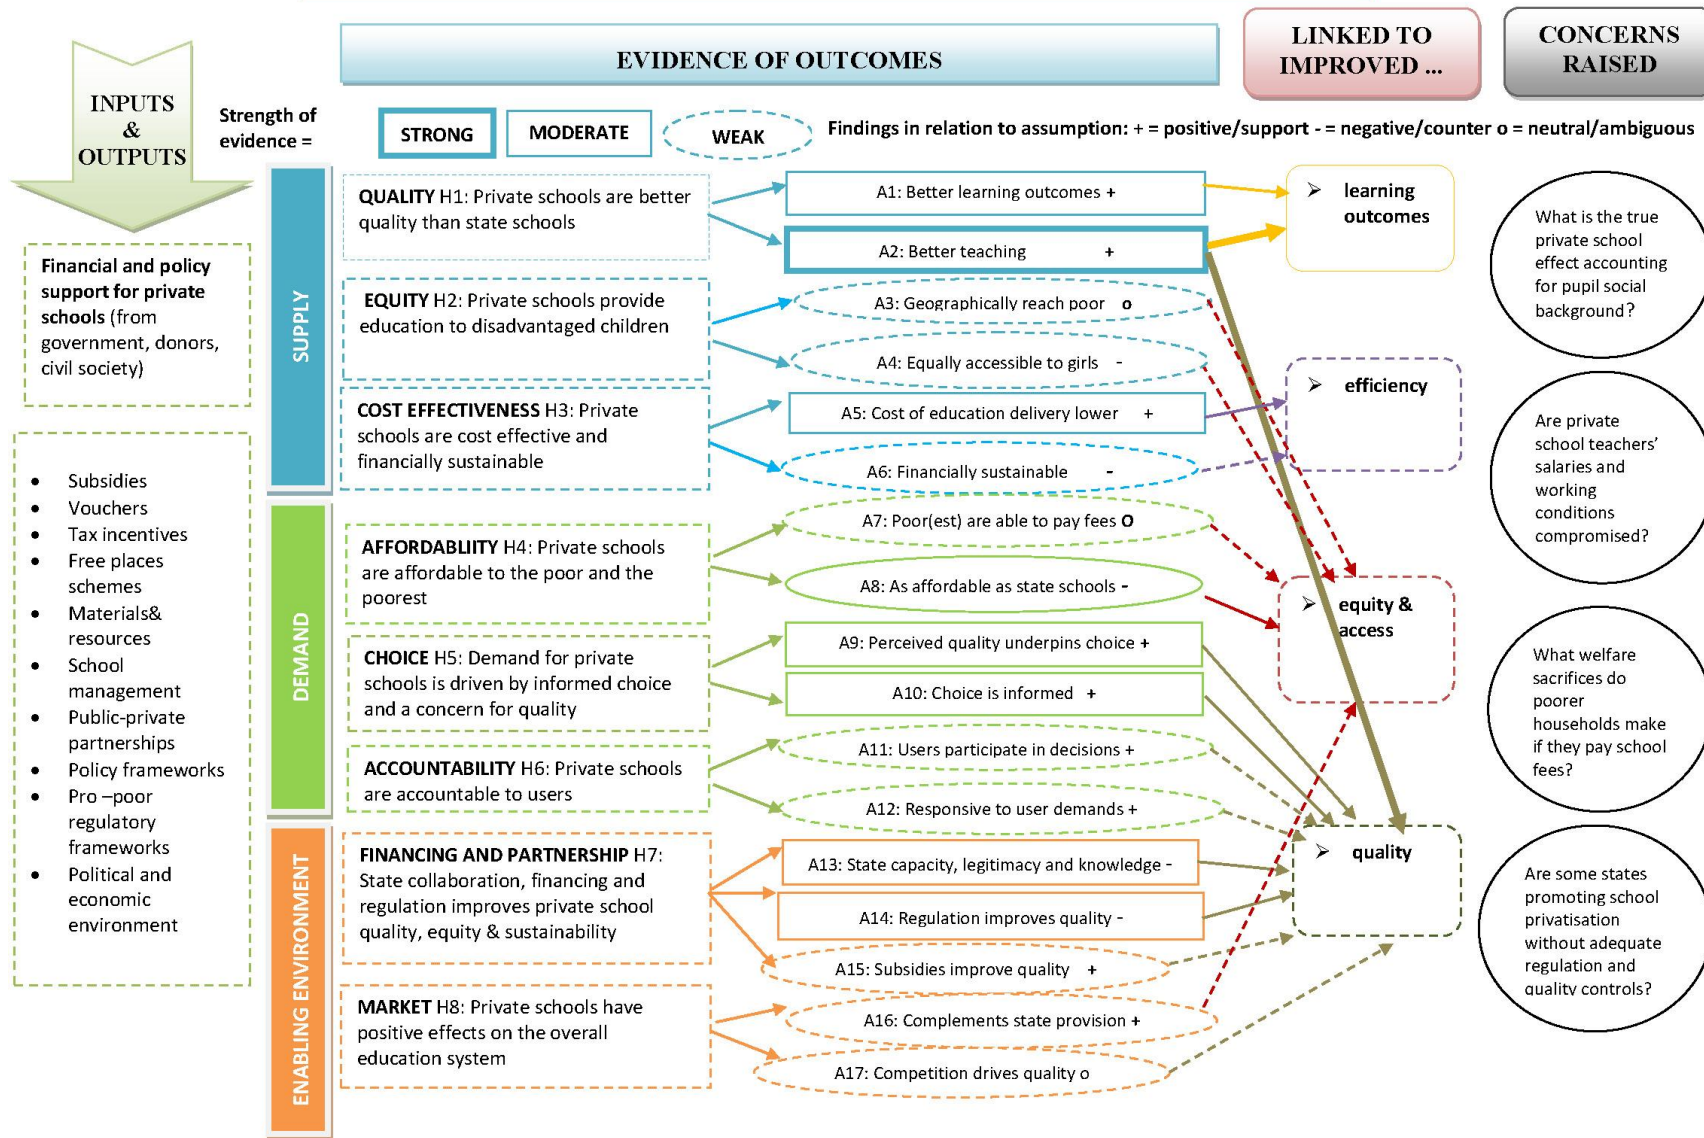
INPUTS & OUTPUTS

EVIDENCE OF OUTCOMES

LINKED TO IMPROVED ...

CONCERNS RAISED

Strength of evidence =

STRONG

MODERATE

WEAK

Findings in relation to assumption: + = positive/support - = negative/counter o = neutral/ambiguous

Financial and policy support for private schools (from government, donors, civil society)

- Subsidies
- Vouchers
- Tax incentives
- Free places schemes
- Materials& resources
- School management
- Public-private partnerships
- Policy frameworks
- Pro –poor regulatory frameworks
- Political and economic environment

SUPPLY

QUALITY H1: Private schools are better quality than state schools

EQUITY H2: Private schools provide education to disadvantaged children

COST EFFECTIVENESS H3: Private schools are cost effective and financially sustainable

DEMAND

AFFORDABLIITY H4: Private schools are affordable to the poor and the poorest

CHOICE H5: Demand for private schools is driven by informed choice and a concern for quality

ACCOUNTABILITY H6: Private schools are accountable to users

ENABLING ENVIRONMENT

FINANCING AND PARTNERSHIP H7: State collaboration, financing and regulation improves private school quality, equity & sustainability

MARKET H8: Private schools have positive effects on the overall education system

A1: Better learning outcomes +

A2: Better teaching +

A3: Geographically reach poor o

A4: Equally accessible to girls -

A5: Cost of education delivery lower +

A6: Financially sustainable -

A7: Poor(est) are able to pay fees O

A8: As affordable as state schools -

A9: Perceived quality underpins choice +

A10: Choice is informed +

A11: Users participate in decisions +

A12: Responsive to user demands +

A13: State capacity, legitimacy and knowledge -

A14: Regulation improves quality -

A15: Subsidies improve quality +

A16: Complements state provision +

A17: Competition drives quality o

➢ learning outcomes

➢ efficiency

➢ equity & access

➢ quality

What is the true private school effect accounting for pupil social background?

Are private school teachers' salaries and working conditions compromised?

What welfare sacrifices do poorer households make if they pay school fees?

Are some states promoting school privatisation without adequate regulation and quality controls?